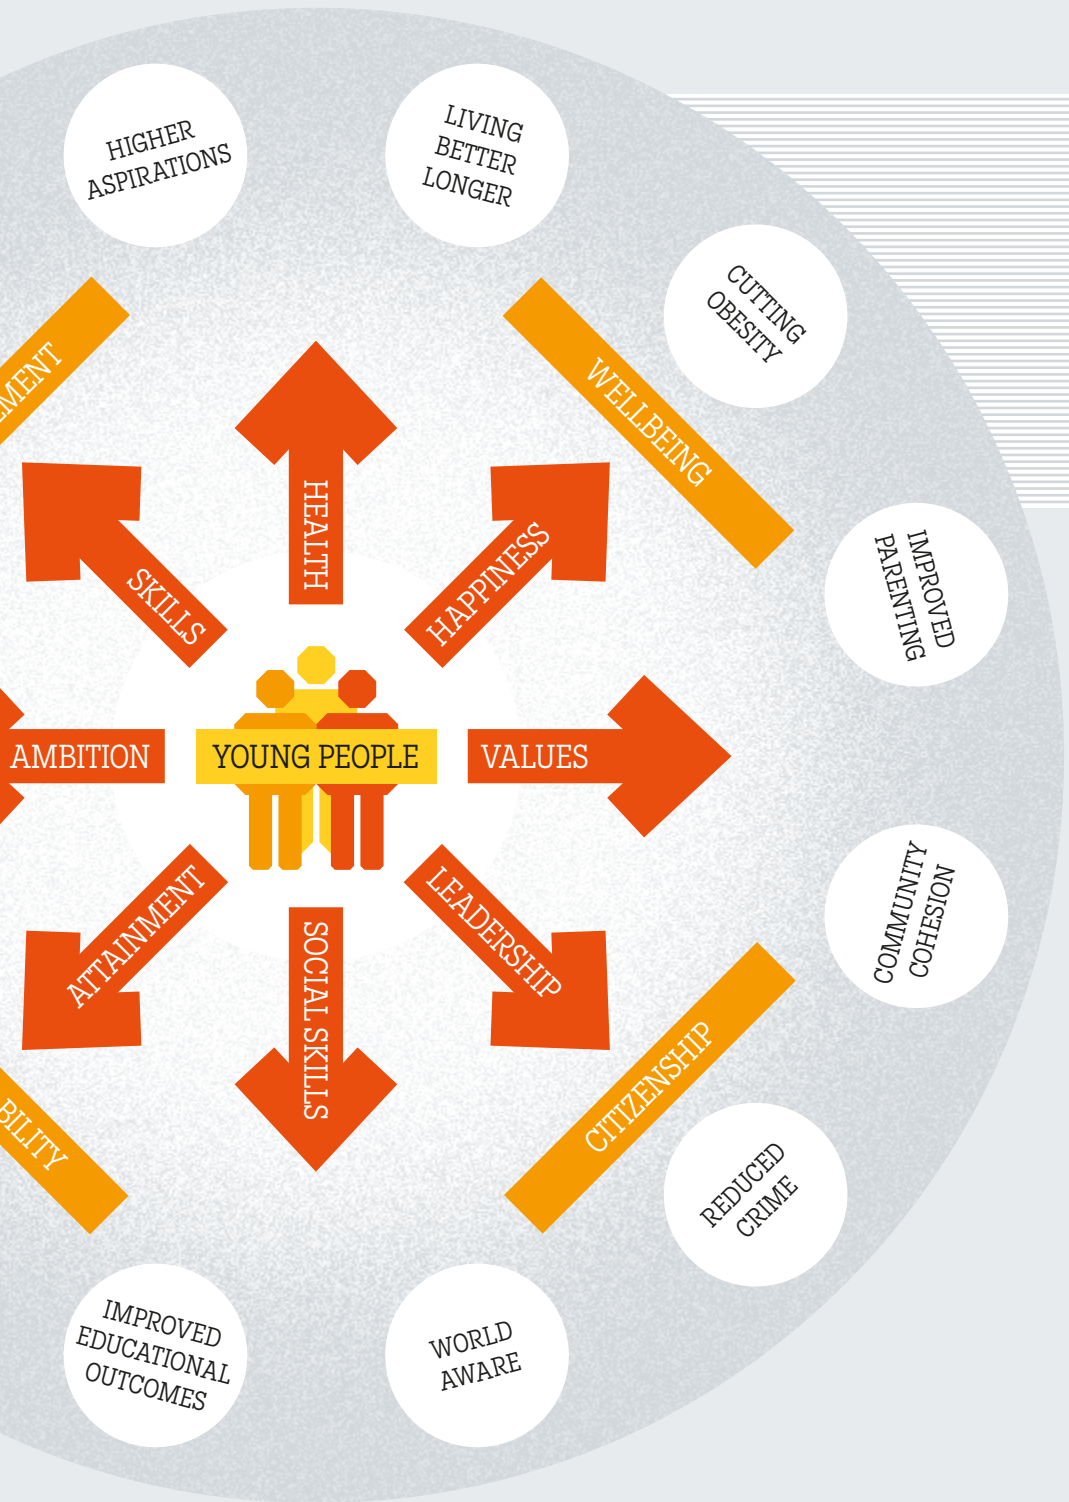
HIGHER ASPIRATIONS

LIVING BETTER LONGER

CUTTING OBESITY

MENT

WELLBEING

HEALTH

SKILLS

HAPPINESS

IMPROVED PARENTING

AMBITION

YOUNG PEOPLE

VALUES

COMMUNITY COHESION

ATTAINMENT

SOCIAL SKILLS

LEADERSHIP

BILITY

CITIZENSHIP

REDUCED CRIME

IMPROVED EDUCATIONAL OUTCOMES

WORLD AWARE